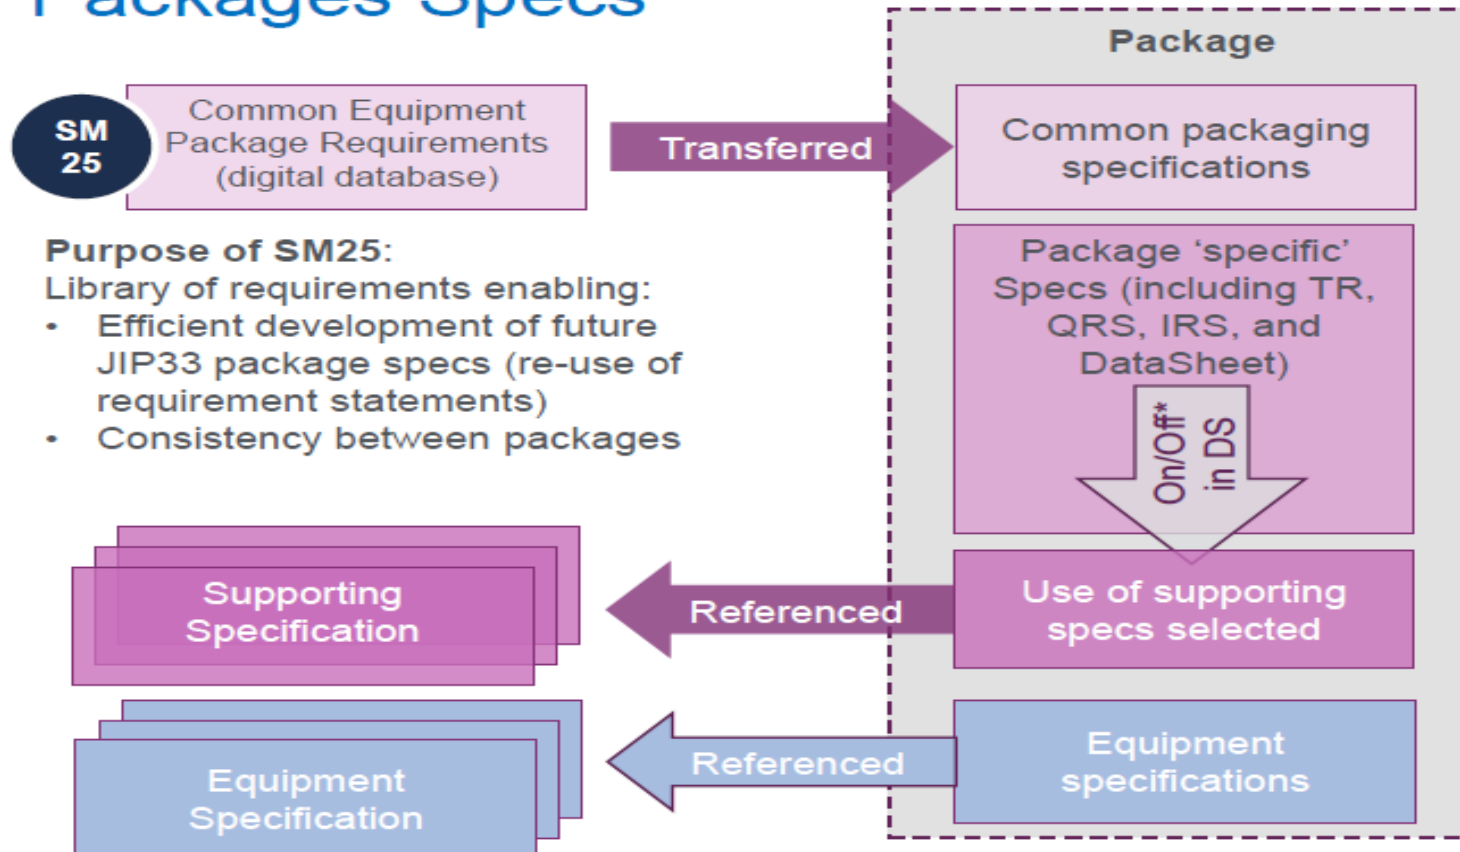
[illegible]ackages Specs

SM 25

Common Equipment Package Requirements (digital database)

Transferred

Package

Common packaging specifications

Package ‘specific’ Specs (including TR, QRS, IRS, and DataSheet)

On/Off* in DS

Purpose of SM25:
Library of requirements enabling:
• Efficient development of future JIP33 package specs (re-use of requirement statements)
• Consistency between packages

Supporting Specification

Referenced

Use of supporting specs selected

Equipment Specification

Referenced

Equipment specifications